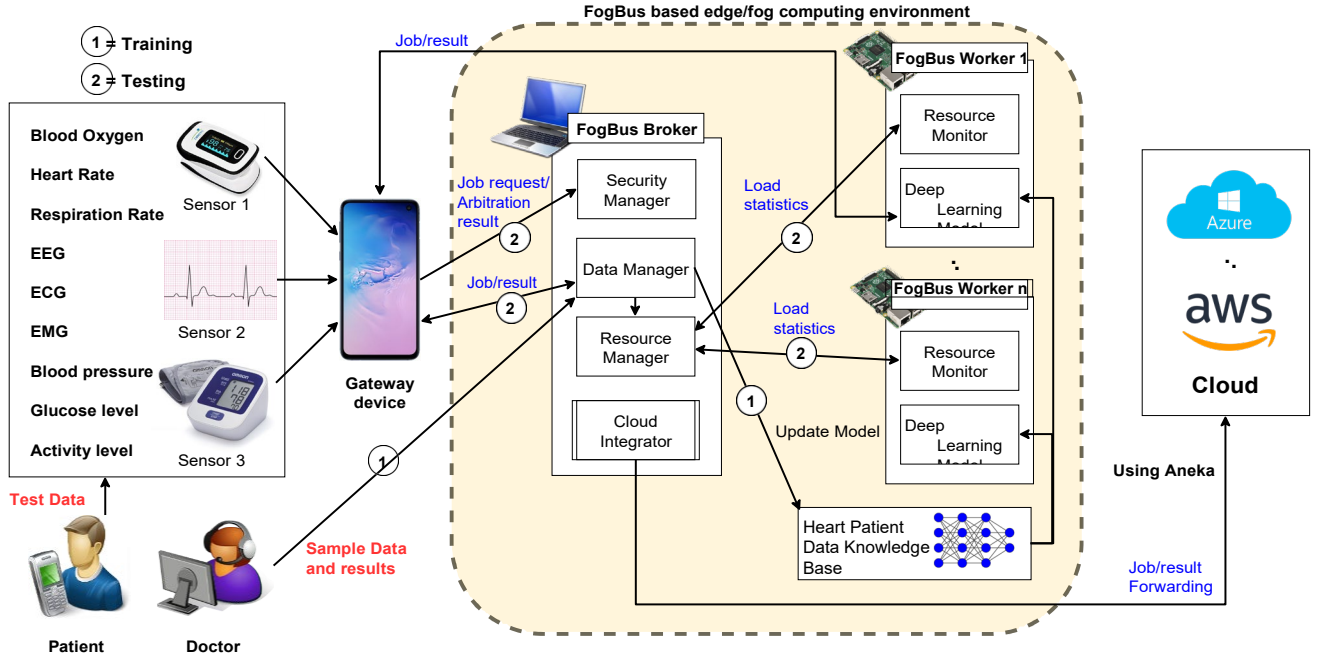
1 = Training

2 = Testing

Blood Oxygen

Heart Rate

Respiration Rate

EEG

ECG

EMG

Blood pressure

Glucose level

Activity level

Sensor 1

Sensor 2

Sensor 3

Test Data

Patient

Doctor

Gateway device

Sample Data and results

1

Job/result

FogBus based edge/fog computing environment

FogBus Broker

Job request/ Arbitration result

2

Job/result

2

Security Manager

Data Manager

Resource Manager

Cloud Integrator

Load statistics

2

Load statistics

2

1

Update Model

FogBus Worker 1

Resource Monitor

Deep Learning Model

FogBus Worker n

Resource Monitor

Deep Learning Model

Heart Patient Data Knowledge Base

Azure

aws

Cloud

Using Aneka

Job/result Forwarding